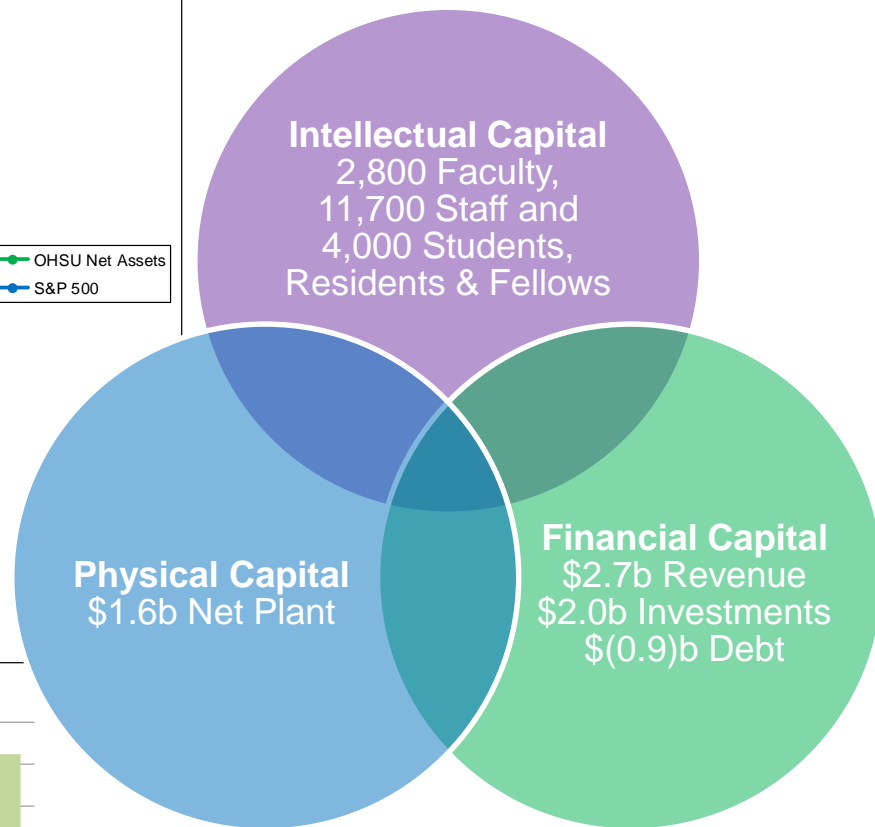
OHSU Net Assets
S&P 500

Intellectual Capital
2,800 Faculty, 11,700 Staff and 4,000 Students, Residents & Fellows

Physical Capital
$1.6b Net Plant

Financial Capital
$2.7b Revenue
$2.0b Investments
$(0.9)b Debt